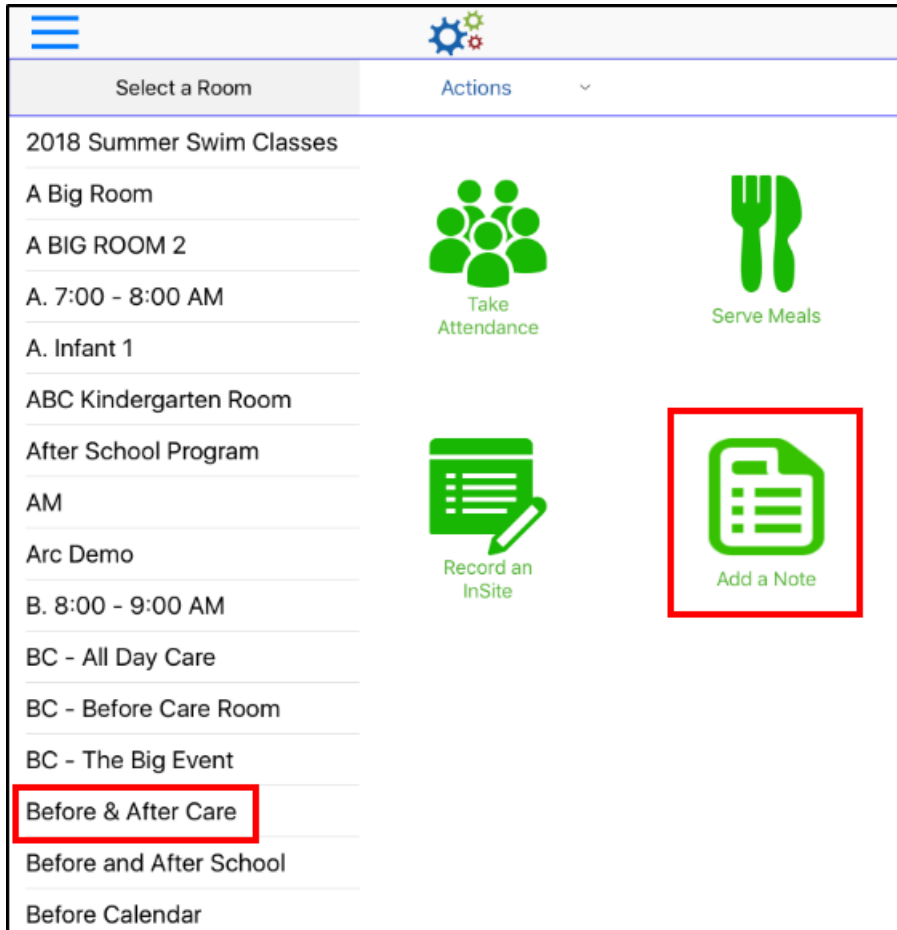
Select a Room

Actions

2018 Summer Swim Classes
A Big Room
A BIG ROOM 2
A. 7:00 - 8:00 AM
A. Infant 1
ABC Kindergarten Room
After School Program
AM
Arc Demo
B. 8:00 - 9:00 AM
BC - All Day Care
BC - Before Care Room
BC - The Big Event
Before & After Care
Before and After School
Before Calendar

Take Attendance

Serve Meals

Record an InSite

Add a Note